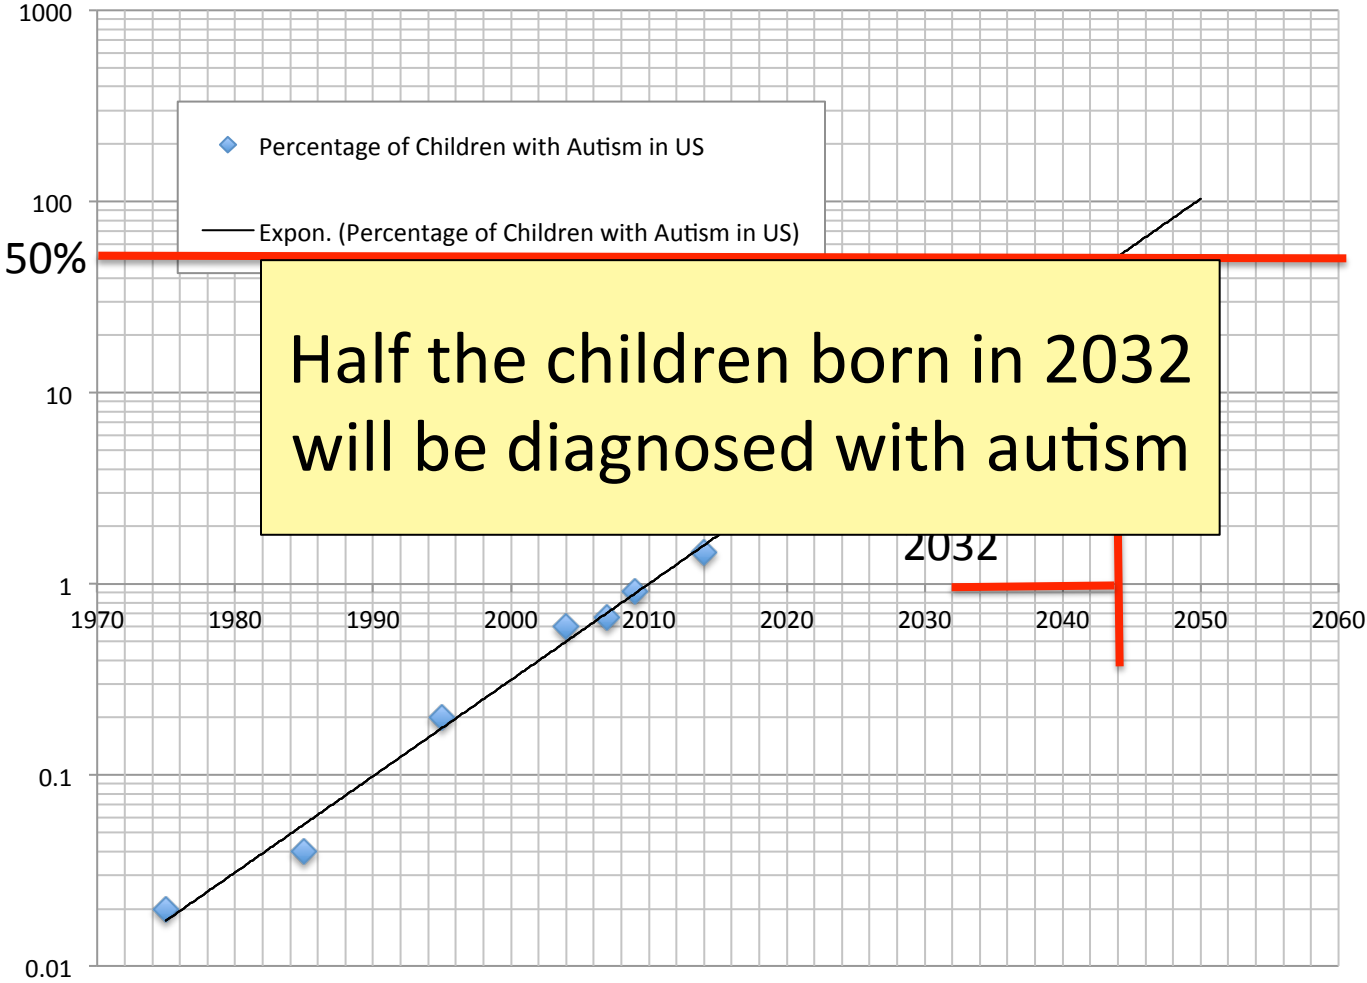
1000

Percentage of Children with Autism in US

100

Expon. (Percentage of Children with Autism in US)

50%

Half the children born in 2032 will be diagnosed with autism

10

2032

1

1970 1980 1990 2000 2010 2020 2030 2040 2050 2060

0.1

0.01